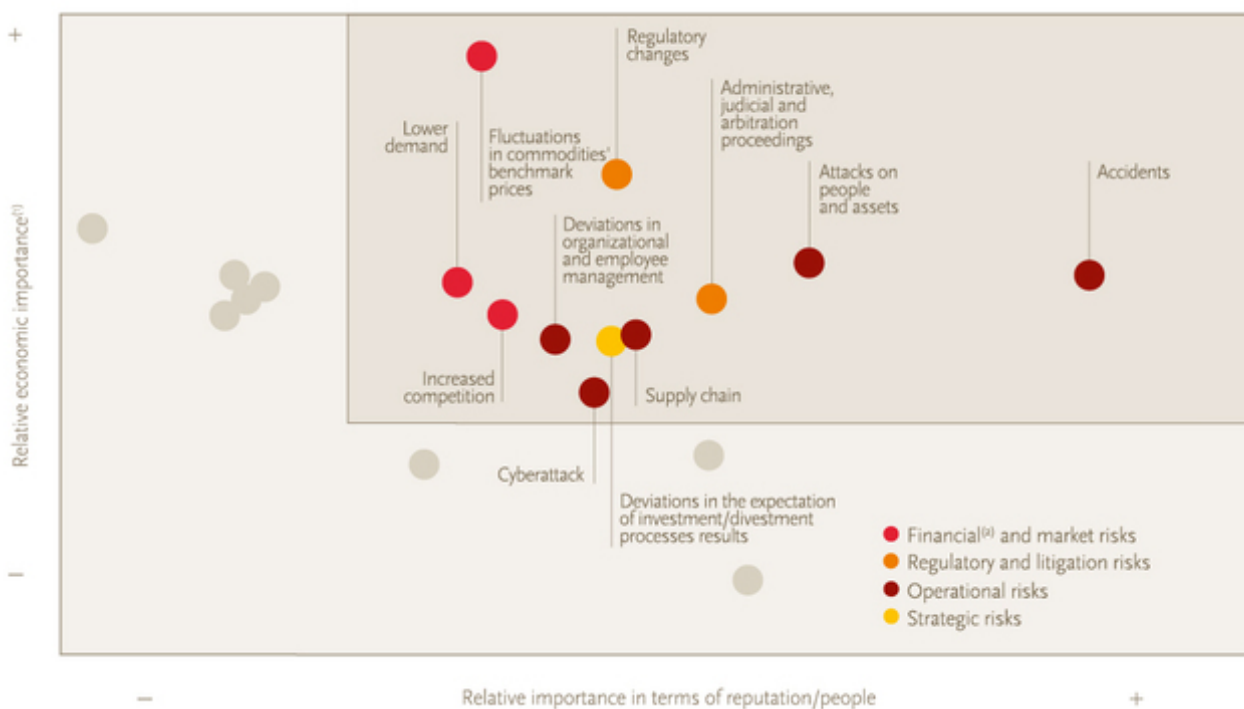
+

Relative economic importance$^{(1)}$

–

Regulatory changes

Lower demand

Fluctuations in commodities' benchmark prices

Administrative, judicial and arbitration proceedings

Attacks on people and assets

Accidents

Deviations in organizational and employee management

Increased competition

Supply chain

Cyberattack

Deviations in the expectation of investment/divestment processes results

Financial$^{(2)}$ and market risks
Regulatory and litigation risks
Operational risks
Strategic risks

–

Relative importance in terms of reputation/people

+